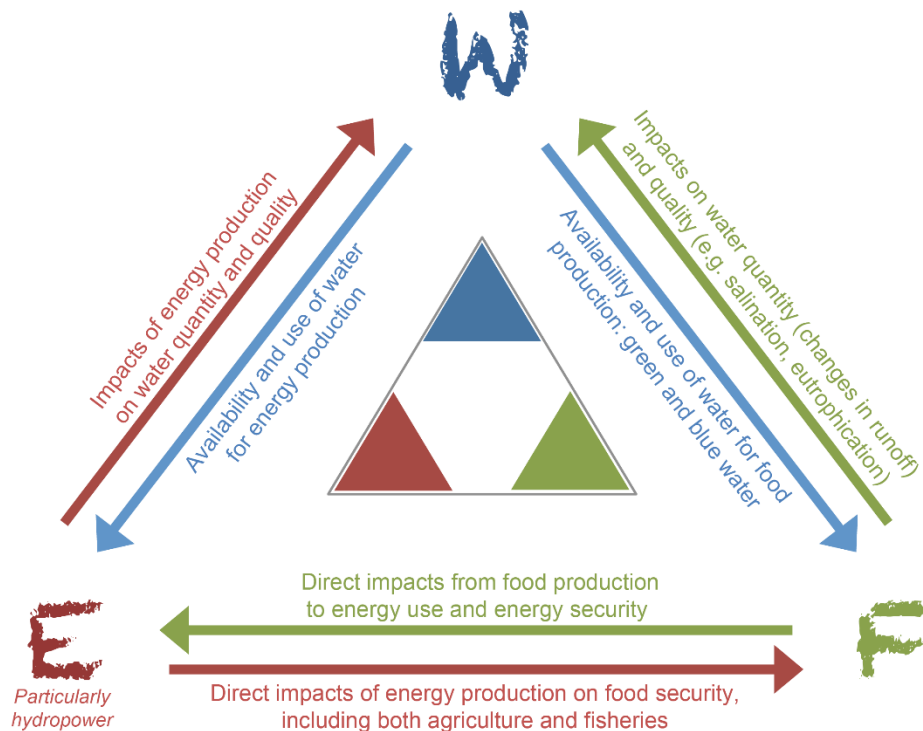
W

Impacts of energy production on water quantity and quality

Availability and use of water for energy production

Availability and use of water for food production: green and blue water

Impacts on water quantity (changes in runoff) and quality (e.g. salination, eutrophication)

Direct impacts from food production to energy use and energy security

E

Particularly hydropower

Direct impacts of energy production on food security, including both agriculture and fisheries

F